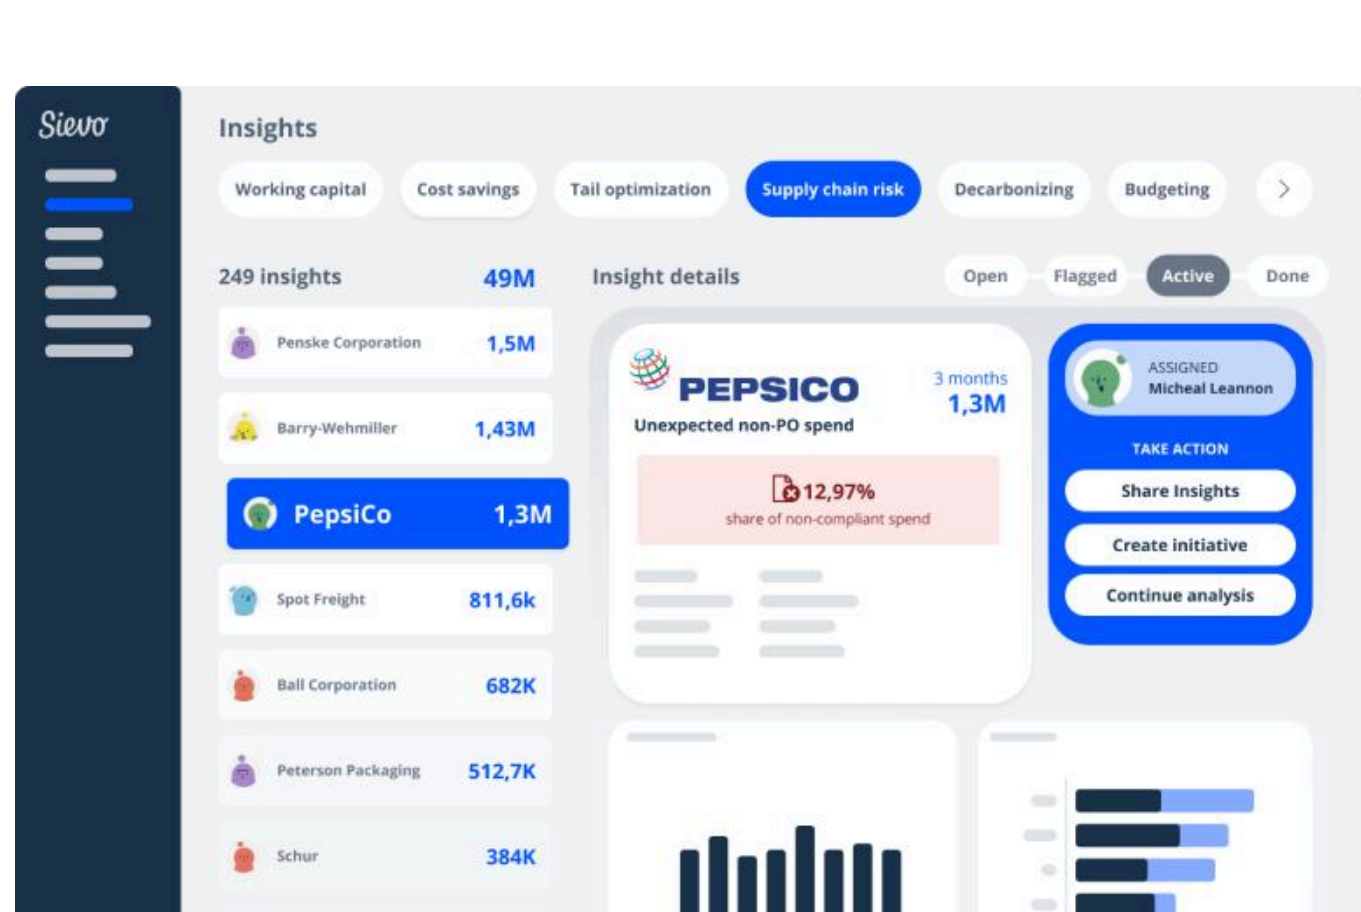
Sievo

Insights

Working capital
Cost savings
Tail optimization
Supply chain risk
Decarbonizing
Budgeting

249 insights 49M

Penske Corporation 1,5M
Barry-Wehmiller 1,43M
PepsiCo 1,3M
Spot Freight 811,6k
Ball Corporation 682K
Peterson Packaging 512,7K
Schur 384K

Insight details

Open
Flagged
Active
Done

PEPSICO
Unexpected non-PO spend
3 months
1,3M

12,97%
share of non-compliant spend

ASSIGNED
Micheal Leannon

TAKE ACTION
Share Insights
Create initiative
Continue analysis